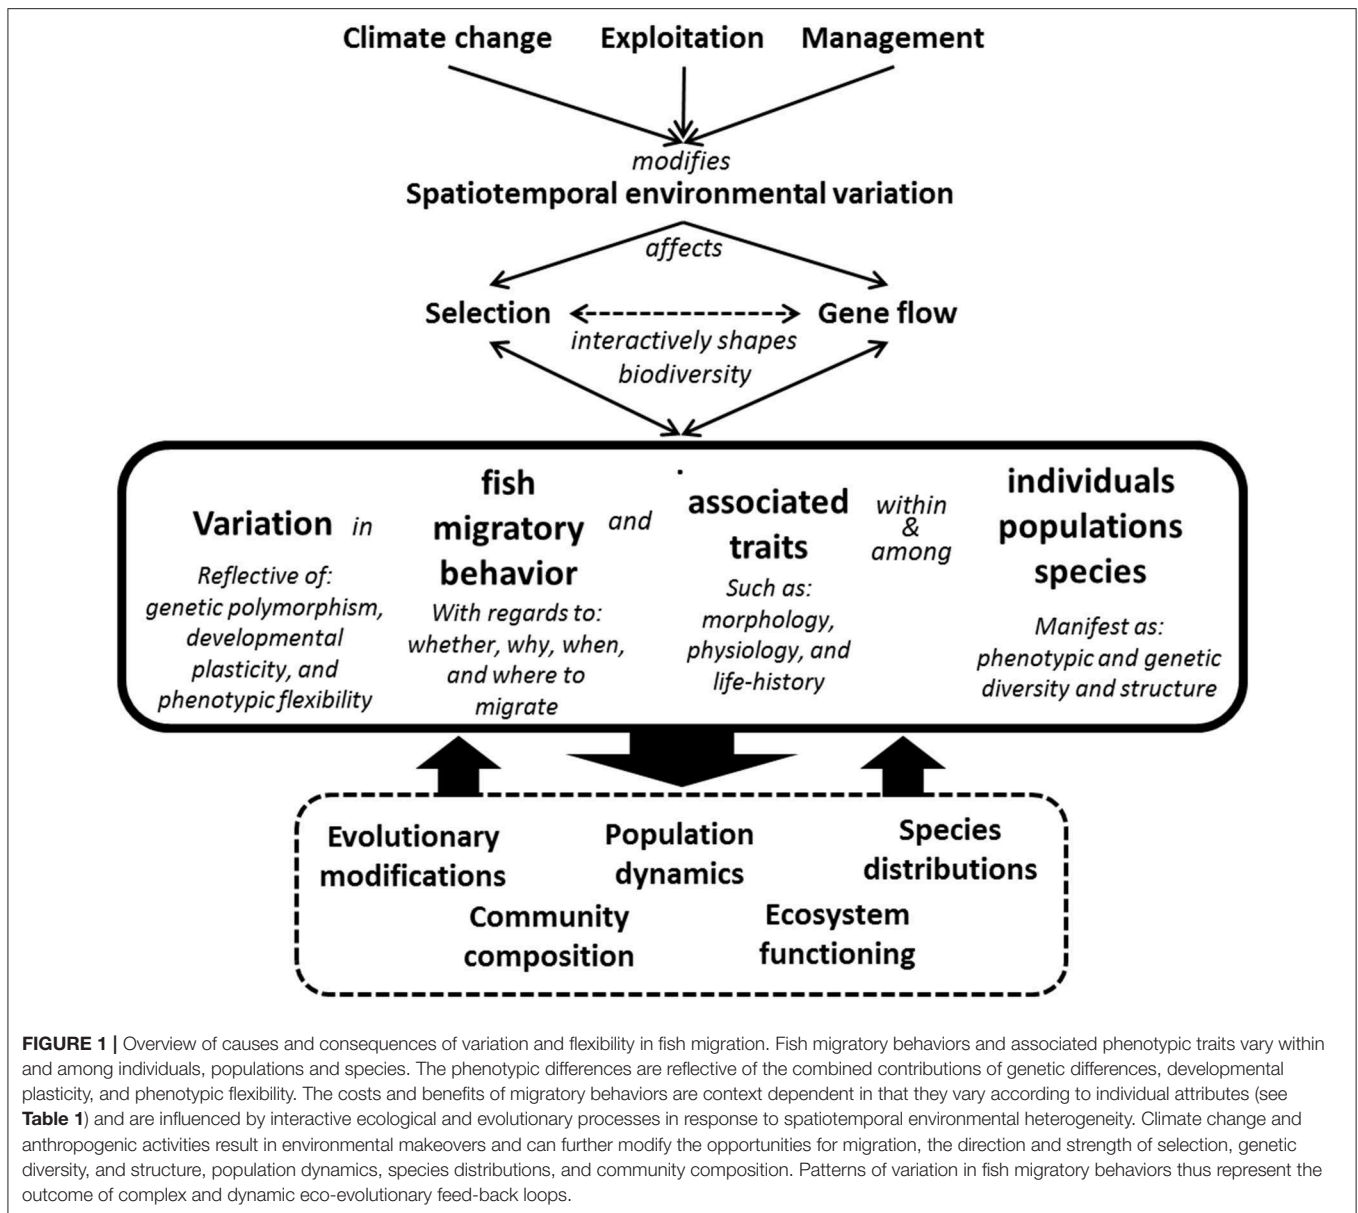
Climate change Exploitation Management

modifies

Spatiotemporal environmental variation

affects

Selection Gene flow

interactively shapes biodiversity

Variation in

Reflective of: genetic polymorphism, developmental plasticity, and phenotypic flexibility

fish migratory behavior and

With regards to: whether, why, when, and where to migrate

associated traits

Such as: morphology, physiology, and life-history

within & among

individuals populations species

Manifest as: phenotypic and genetic diversity and structure

Evolutionary modifications

Population dynamics

Species distributions

Community composition

Ecosystem functioning

FIGURE 1 | Overview of causes and consequences of variation and flexibility in fish migration. Fish migratory behaviors and associated phenotypic traits vary within and among individuals, populations and species. The phenotypic differences are reflective of the combined contributions of genetic differences, developmental plasticity, and phenotypic flexibility. The costs and benefits of migratory behaviors are context dependent in that they vary according to individual attributes (see Table 1) and are influenced by interactive ecological and evolutionary processes in response to spatiotemporal environmental heterogeneity. Climate change and anthropogenic activities result in environmental makeovers and can further modify the opportunities for migration, the direction and strength of selection, genetic diversity, and structure, population dynamics, species distributions, and community composition. Patterns of variation in fish migratory behaviors thus represent the outcome of complex and dynamic eco-evolutionary feed-back loops.